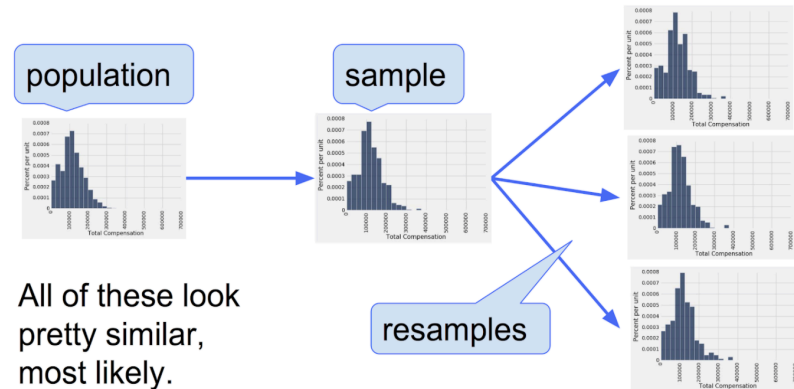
population

sample

resamples

All of these look pretty similar, most likely.

0.0008
0.0007
0.0006
0.0005
0.0004
0.0003
0.0002
0.0001
0.0000
Percent per unit
100000 200000 300000 400000 500000 600000 700000
Total Compensation

0.0008
0.0007
0.0006
0.0005
0.0004
0.0003
0.0002
0.0001
0.0000
Percent per unit
100000 200000 300000 400000 500000 600000 700000
Total Compensation

0.0008
0.0007
0.0006
0.0005
0.0004
0.0003
0.0002
0.0001
0.0000
Percent per unit
200000 400000 600000 800000
Total Compensation

0.0008
0.0007
0.0006
0.0005
0.0004
0.0003
0.0002
0.0001
0.0000
Percent per unit
200000 400000 600000 800000
Total Compensation

0.0008
0.0007
0.0006
0.0005
0.0004
0.0003
0.0002
0.0001
0.0000
Percent per unit
200000 400000 600000 800000
Total Compensation